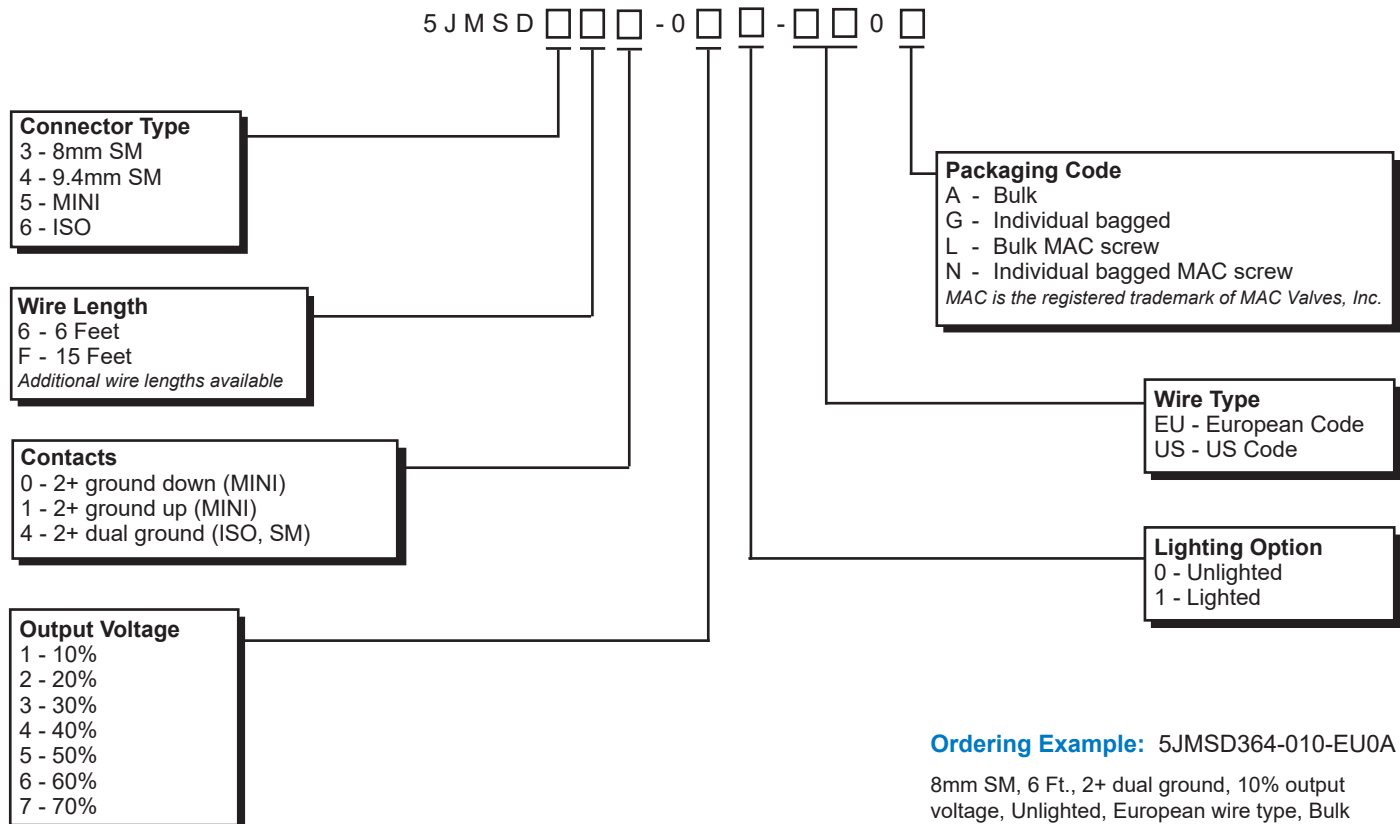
5 J M S D □ □ □ - 0 □ □ - □ □ 0 □

Connector Type
3 - 8mm SM
4 - 9.4mm SM
5 - MINI
6 - ISO

Wire Length
6 - 6 Feet
F - 15 Feet
Additional wire lengths available

Contacts
0 - 2+ ground down (MINI)
1 - 2+ ground up (MINI)
4 - 2+ dual ground (ISO, SM)

Output Voltage
1 - 10%
2 - 20%
3 - 30%
4 - 40%
5 - 50%
6 - 60%
7 - 70%

Packaging Code
A - Bulk
G - Individual bagged
L - Bulk MAC screw
N - Individual bagged MAC screw
MAC is the registered trademark of MAC Valves, Inc.

Wire Type
EU - European Code
US - US Code

Lighting Option
0 - Unlighted
1 - Lighted

Ordering Example: 5JMSD364-010-EU0A

8mm SM, 6 Ft., 2+ dual ground, 10% output voltage, Unlighted, European wire type, Bulk